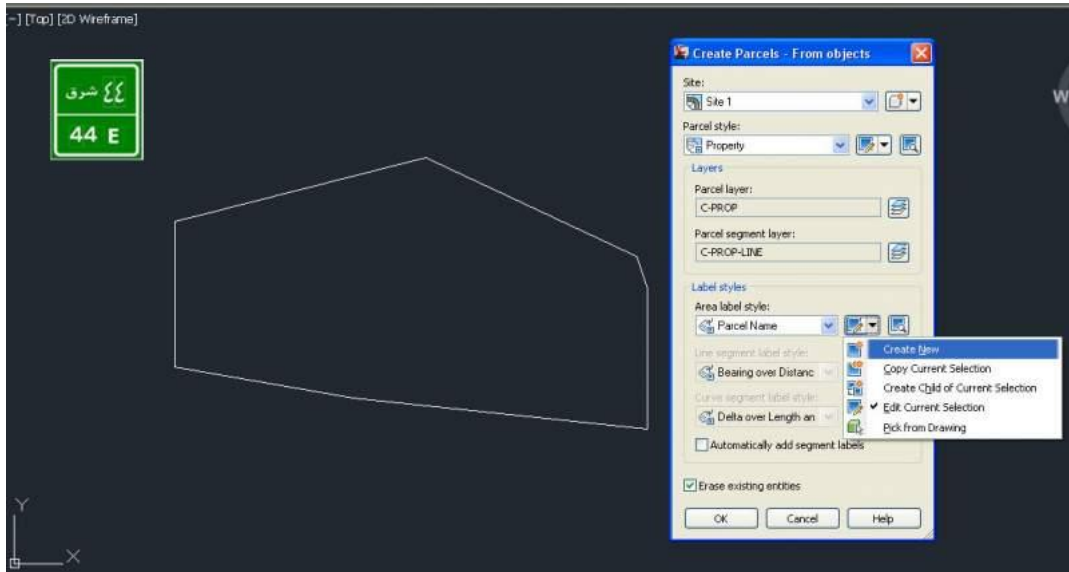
-] [Top] [2D Wireframe]

٤٤ شرق
44 E

Create Parcels - From objects

Site:
Site 1

Parcel style:
Property

Layers
Parcel layer:
C-PROP
Parcel segment layer:
C-PROP-LINE

Label styles
Area label style:
Parcel Name
Line segment label style:
Bearing over Distanc
Curve segment label style:
Delta over Length an
Automatically add segment labels

Create New
Copy Current Selection
Create Child of Current Selection
✔ Edit Current Selection
Pick from Drawing

Erase existing entities

OK
Cancel
Help

W

Y
X